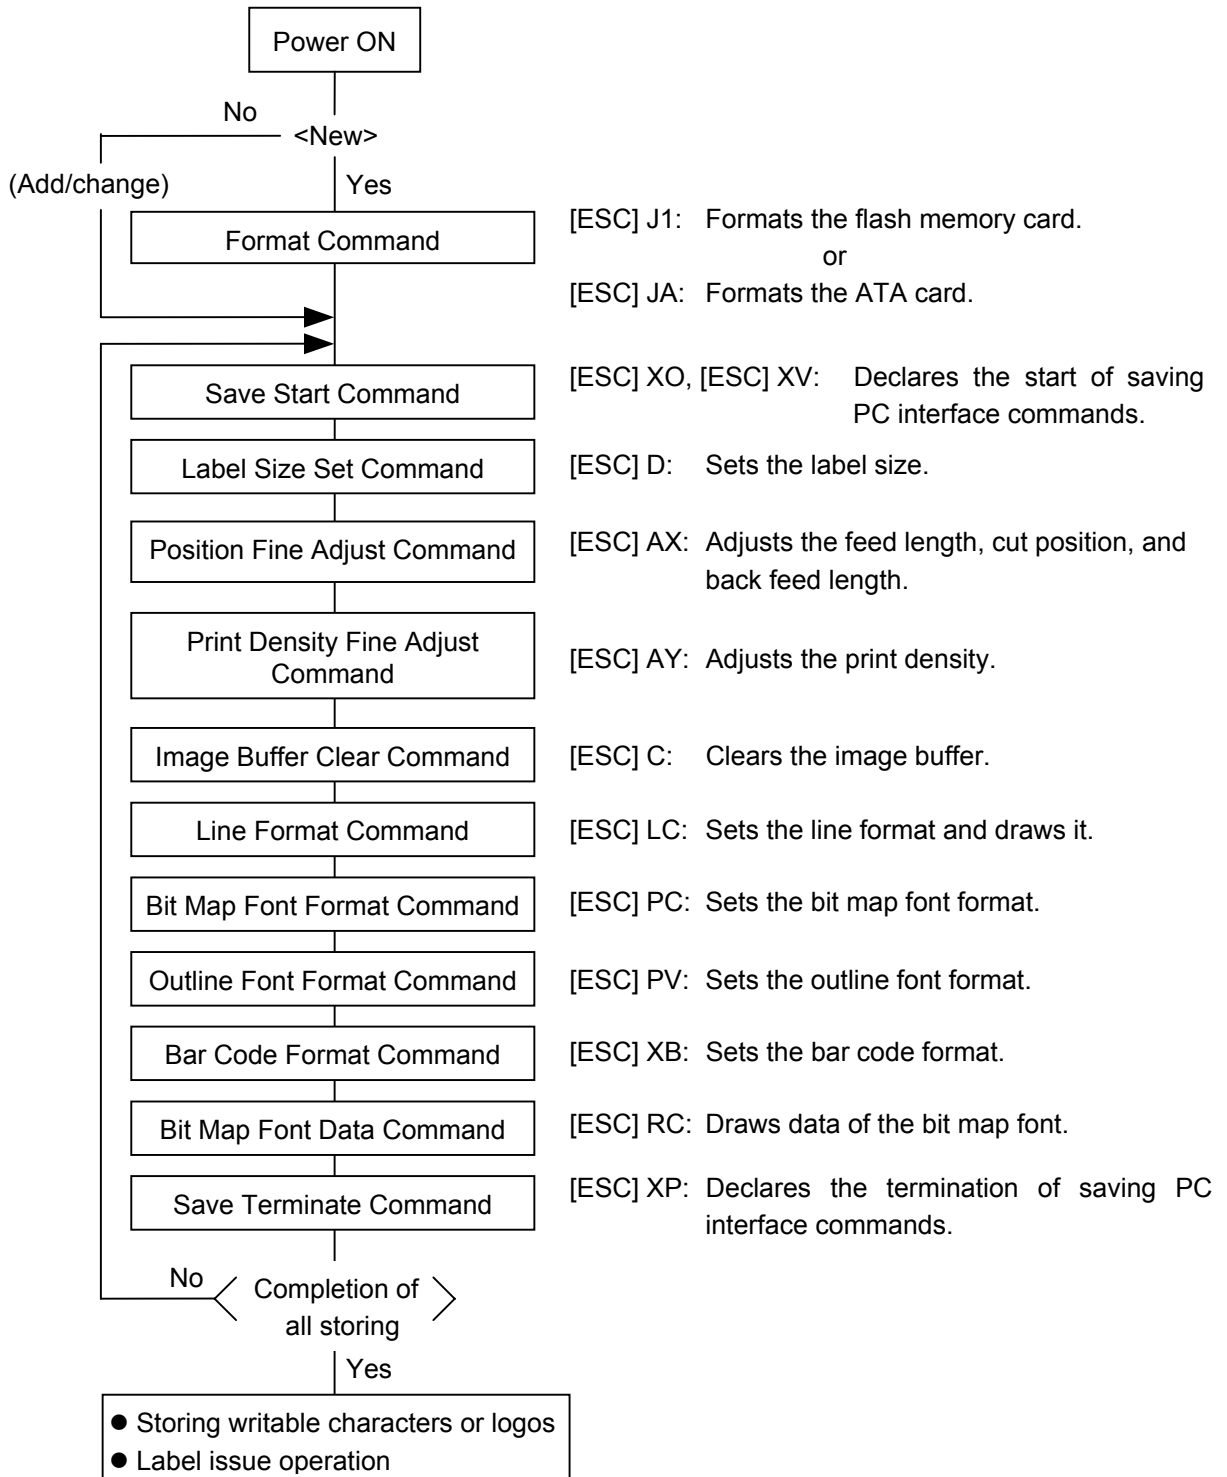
Power ON

No
<New>
(Add/change)
Yes

Format Command

[ESC] J1: Formats the flash memory card.
or
[ESC] JA: Formats the ATA card.

Save Start Command

[ESC] XO, [ESC] XV: Declares the start of saving PC interface commands.

Label Size Set Command

[ESC] D: Sets the label size.

Position Fine Adjust Command

[ESC] AX: Adjusts the feed length, cut position, and back feed length.

Print Density Fine Adjust Command

[ESC] AY: Adjusts the print density.

Image Buffer Clear Command

[ESC] C: Clears the image buffer.

Line Format Command

[ESC] LC: Sets the line format and draws it.

Bit Map Font Format Command

[ESC] PC: Sets the bit map font format.

Outline Font Format Command

[ESC] PV: Sets the outline font format.

Bar Code Format Command

[ESC] XB: Sets the bar code format.

Bit Map Font Data Command

[ESC] RC: Draws data of the bit map font.

Save Terminate Command

[ESC] XP: Declares the termination of saving PC interface commands.

No
Completion of all storing
Yes

● Storing writable characters or logos
● Label issue operation